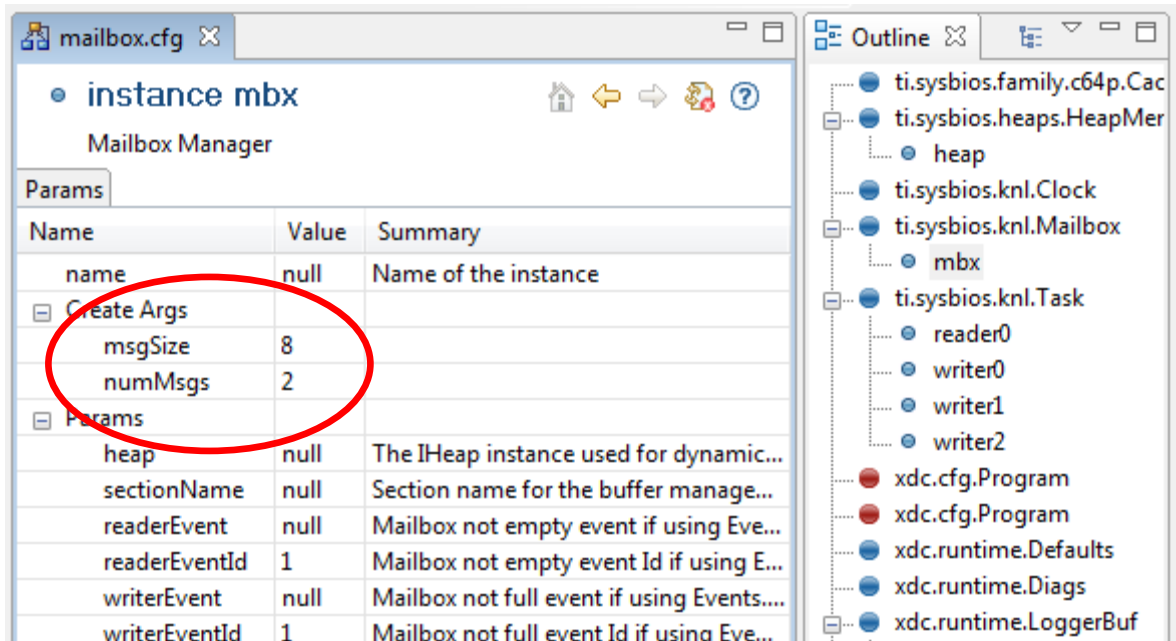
mailbox.cfg

instance mbx

Mailbox Manager

Params

| Name | Value | Summary |
|---|---|---|
| name | null | Name of the instance |
| Create Args | | |
| msgSize | 8 | |
| numMsgs | 2 | |
| Params | | |
| heap | null | The IHeap instance used for dynamic... |
| sectionName | null | Section name for the buffer manage... |
| readerEvent | null | Mailbox not empty event if using Eve... |
| readerEventId | 1 | Mailbox not empty event Id if using E... |
| writerEvent | null | Mailbox not full event if using Events.... |
| writerEventId | 1 | Mailbox not full event Id if using Eve... |

Outline

ti.sysbios.family.c64p.Cac
ti.sysbios.heaps.HeapMer
heap
ti.sysbios.knl.Clock
ti.sysbios.knl.Mailbox
mbx
ti.sysbios.knl.Task
reader0
writer0
writer1
writer2
xdc.cfg.Program
xdc.cfg.Program
xdc.runtime.Defaults
xdc.runtime.Diags
xdc.runtime.LoggerBuf